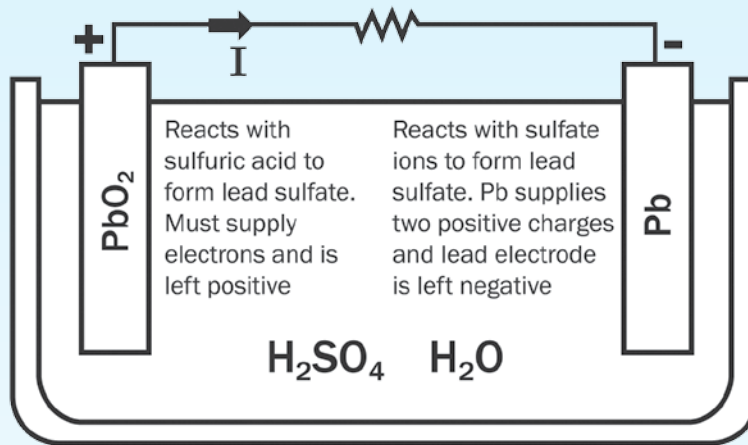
+

I

-

$PbO_2$

Reacts with sulfuric acid to form lead sulfate. Must supply electrons and is left positive

Reacts with sulfate ions to form lead sulfate. Pb supplies two positive charges and lead electrode is left negative

Pb

$H_2SO_4$ $H_2O$